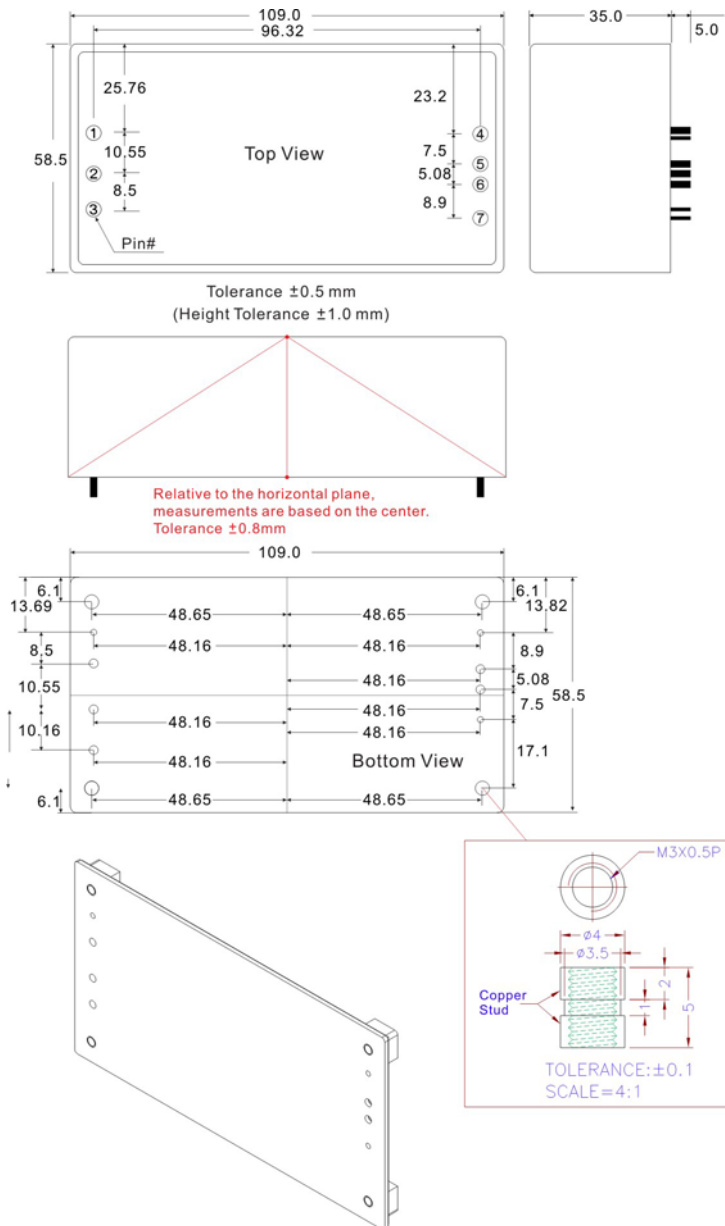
109.0
96.32
35.0
5.0
58.5
25.76
① 10.55
② 8.5
③
Pin#
Top View
23.2
④
7.5
⑤
5.08
⑥
8.9
⑦

Tolerance ±0.5 mm
(Height Tolerance ±1.0 mm)

Relative to the horizontal plane, measurements are based on the center. Tolerance ±0.8mm

109.0
6.1
13.69
48.65
48.65
6.1
13.82
8.5
48.16
48.16
8.9
10.55
48.16
5.08
48.16
7.5
58.5
10.16
48.16
48.16
17.1
48.16
Bottom View
6.1
48.65
48.65

M3X0.5P
ø4
ø3.5
Copper Stud
2
1
5
TOLERANCE:±0.1
SCALE=4:1